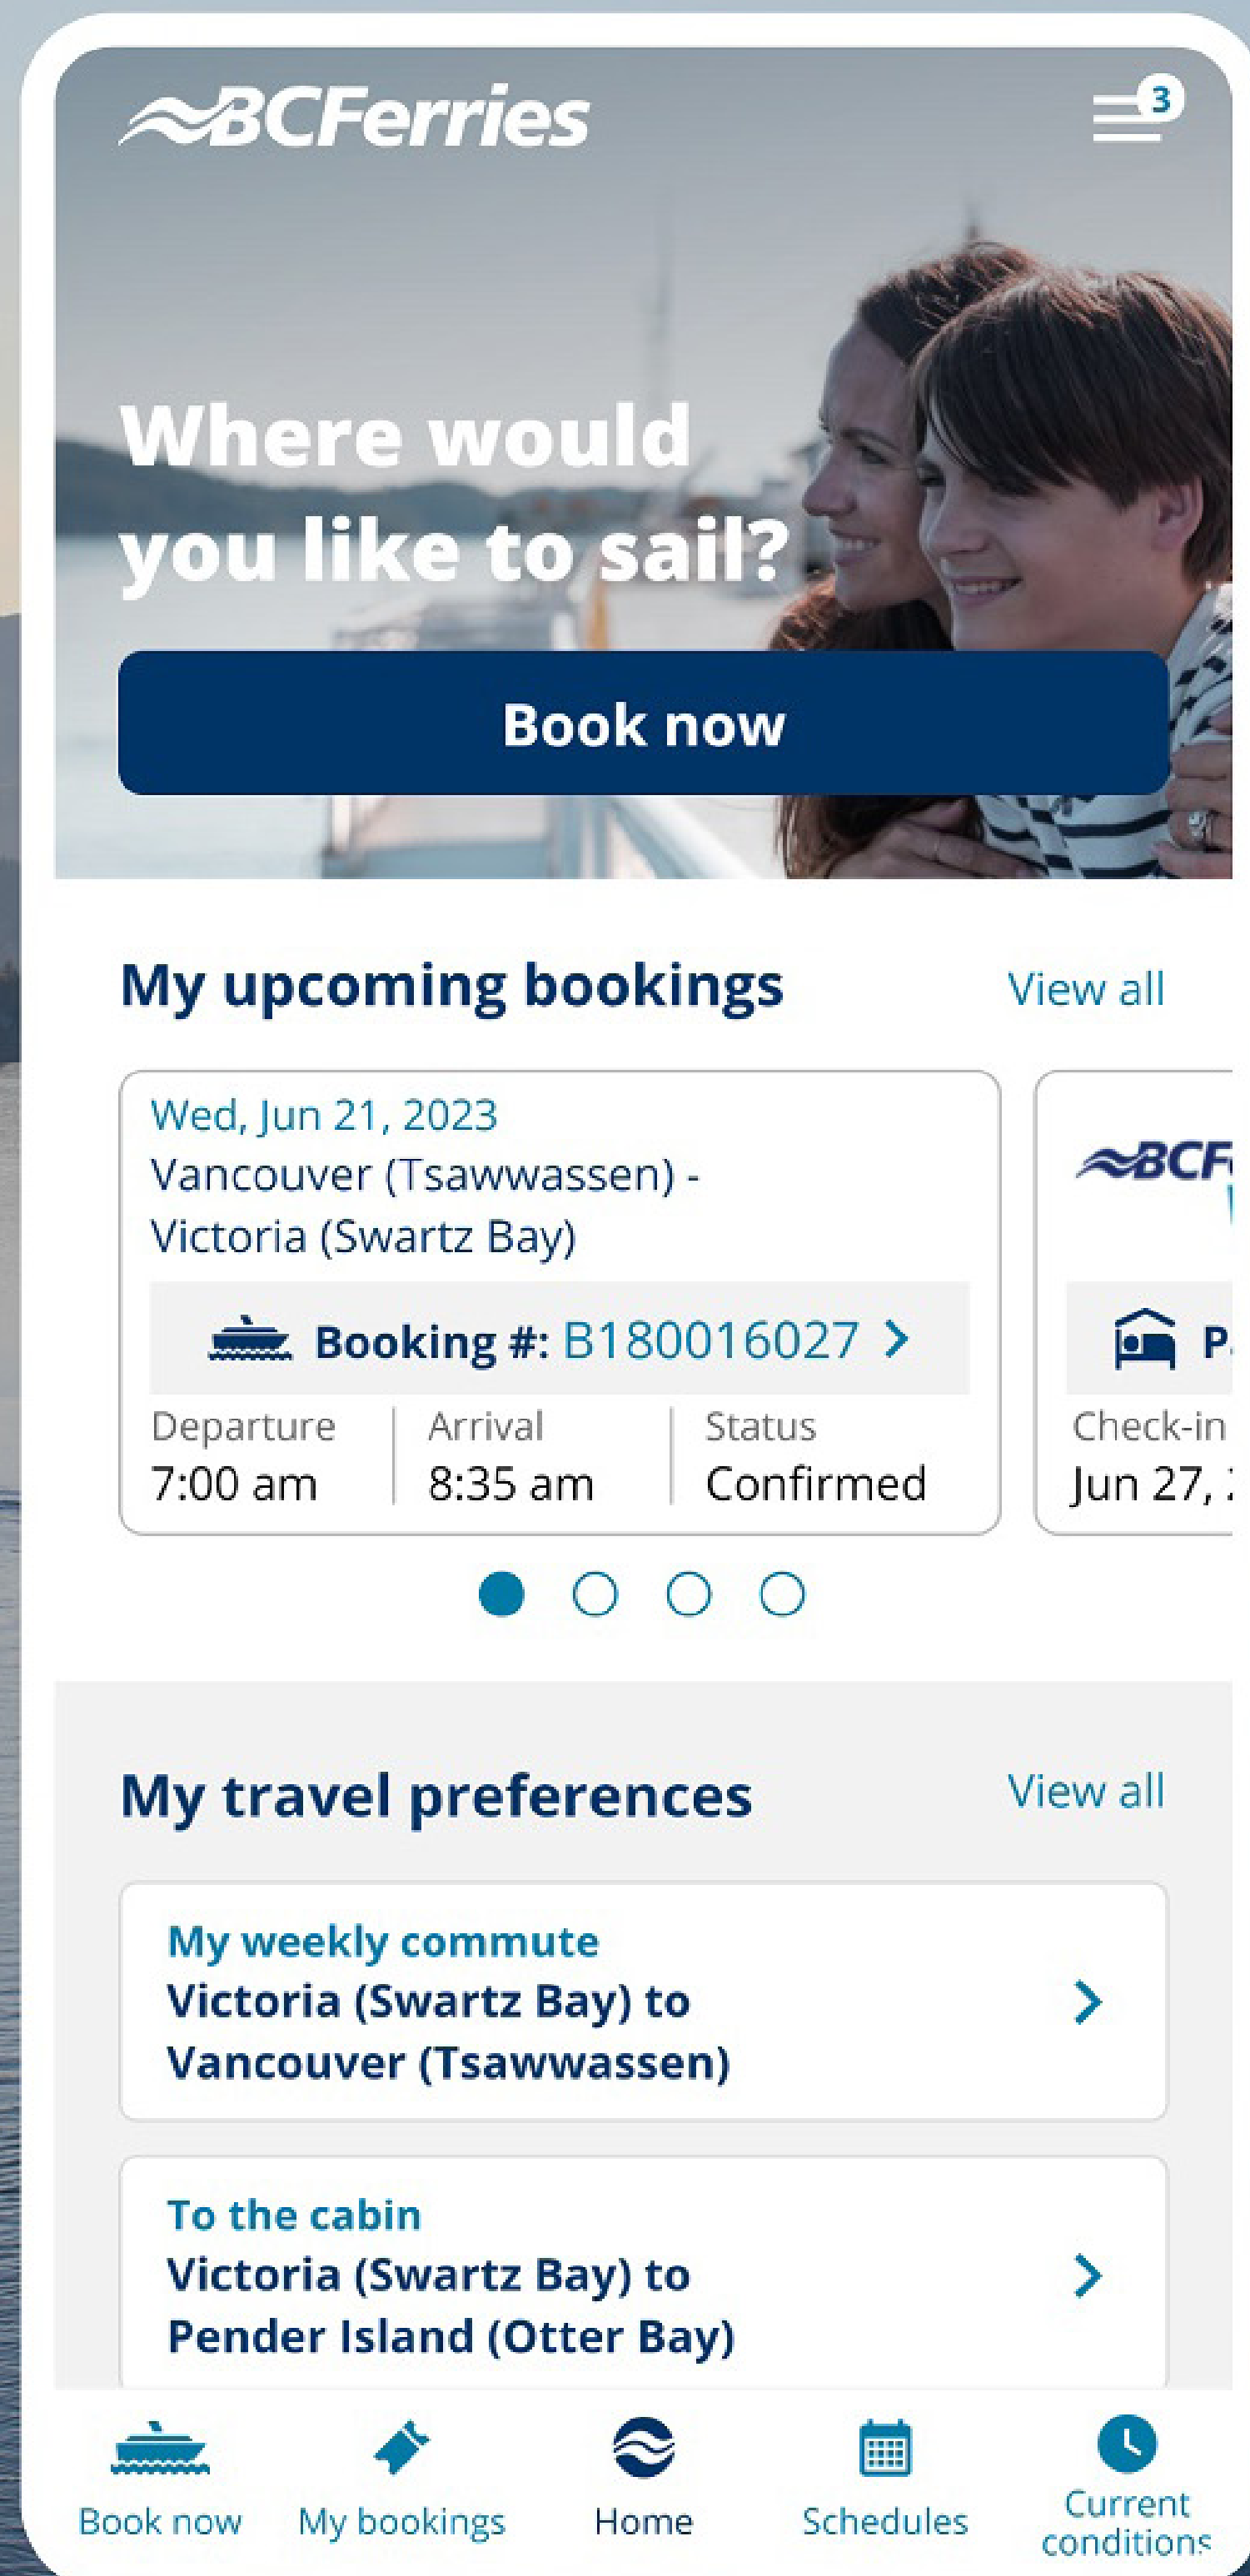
BCFerries

3

Where would you like to sail?

Book now

My upcoming bookings

View all

Wed, Jun 21, 2023
Vancouver (Tsawwassen) - Victoria (Swartz Bay)

Booking #: B180016027

| Departure | Arrival | Status |
|---|---|---|
| 7:00 am | 8:35 am | Confirmed |

BCF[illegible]

P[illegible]

Check-in
Jun 27, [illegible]

My travel preferences

View all

My weekly commute
Victoria (Swartz Bay) to Vancouver (Tsawwassen)

To the cabin
Victoria (Swartz Bay) to Pender Island (Otter Bay)

Book now
My bookings
Home
Schedules
Current conditions